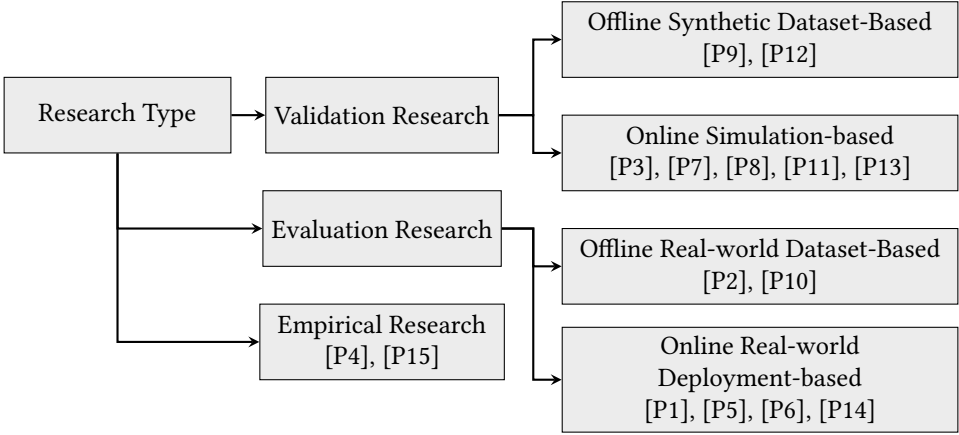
Research Type

Validation Research

Offline Synthetic Dataset-Based
[P9], [P12]

Online Simulation-based
[P3], [P7], [P8], [P11], [P13]

Evaluation Research

Offline Real-world Dataset-Based
[P2], [P10]

Online Real-world Deployment-based
[P1], [P5], [P6], [P14]

Empirical Research
[P4], [P15]